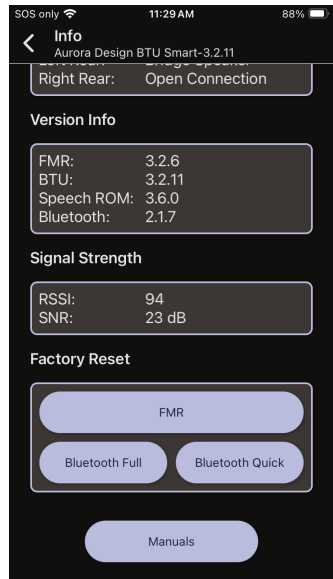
SOS only 11:29 AM 88%

Info
Aurora Design BTU Smart-3.2.11

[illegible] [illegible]
Right Rear: Open Connection

Version Info

FMR: 3.2.6
BTU: 3.2.11
Speech ROM: 3.6.0
Bluetooth: 2.1.7

Signal Strength

RSSI: 94
SNR: 23 dB

Factory Reset

FMR

Bluetooth Full

Bluetooth Quick

Manuals